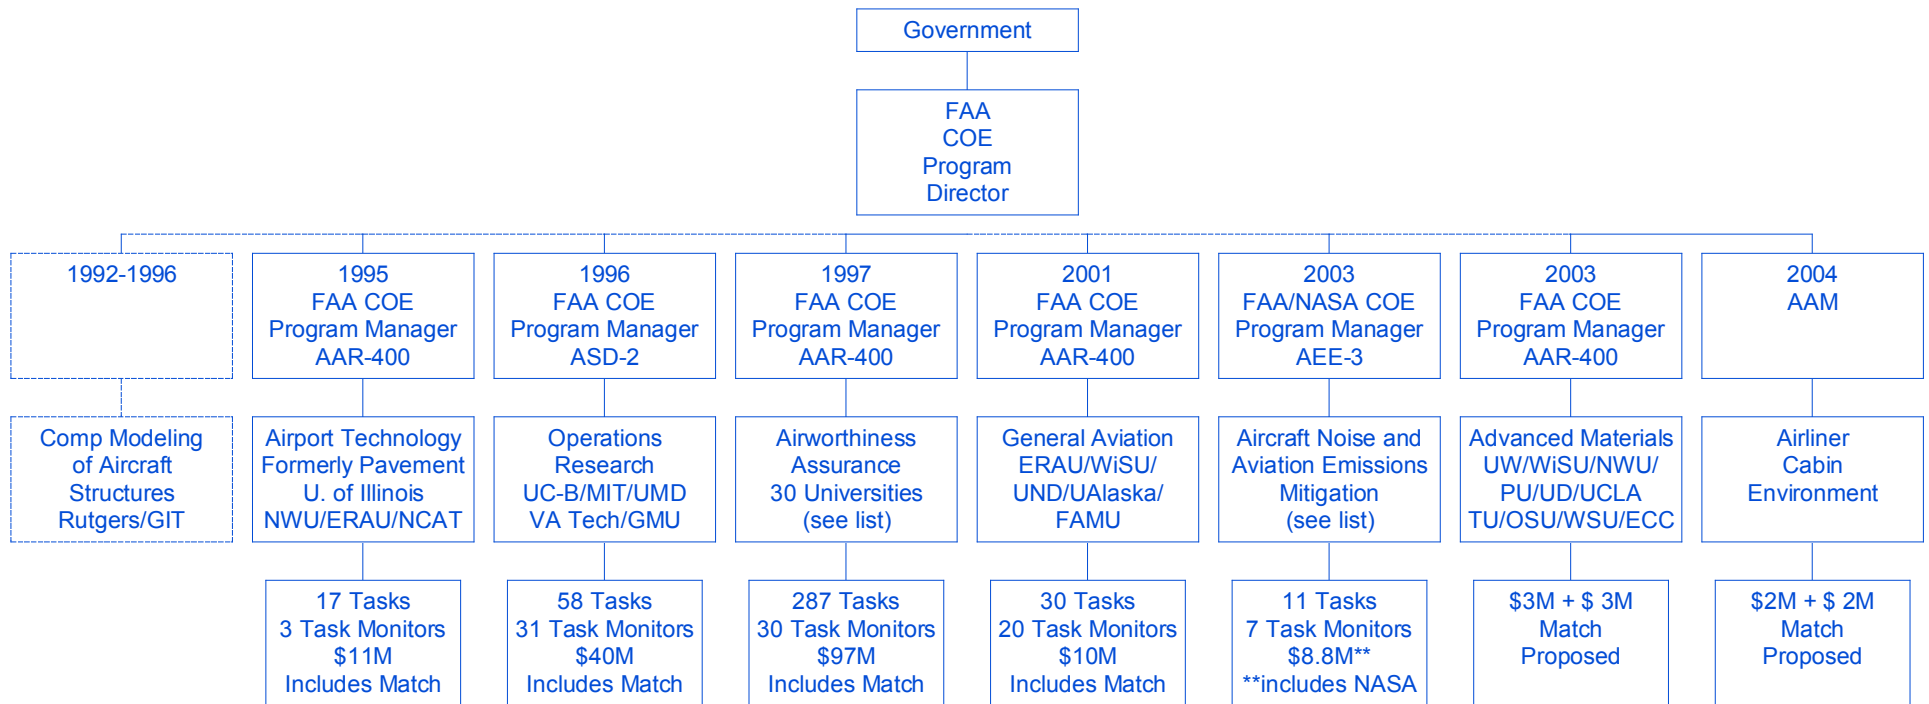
Government

FAA
COE
Program
Director

1992-1996

Comp Modeling of Aircraft Structures Rutgers/GIT

1995
FAA COE
Program Manager
AAR-400

Airport Technology
Formerly Pavement
U. of Illinois
NWU/ERAU/NCAT

17 Tasks
3 Task Monitors
$11M
Includes Match

1996
FAA COE
Program Manager
ASD-2

Operations
Research
UC-B/MIT/UMD
VA Tech/GMU

58 Tasks
31 Task Monitors
$40M
Includes Match

1997
FAA COE
Program Manager
AAR-400

Airworthiness
Assurance
30 Universities
(see list)

287 Tasks
30 Task Monitors
$97M
Includes Match

2001
FAA COE
Program Manager
AAR-400

General Aviation
ERAU/WiSU/
UND/UAlaska/
FAMU

30 Tasks
20 Task Monitors
$10M
Includes Match

2003
FAA/NASA COE
Program Manager
AEE-3

Aircraft Noise and
Aviation Emissions
Mitigation
(see list)

11 Tasks
7 Task Monitors
$8.8M**
**includes NASA

2003
FAA COE
Program Manager
AAR-400

Advanced Materials
UW/WiSU/NWU/
PU/UD/UCLA
TU/OSU/WSU/ECC

$3M + $ 3M
Match
Proposed

2004
AAM

Airliner
Cabin
Environment

$2M + $ 2M
Match
Proposed